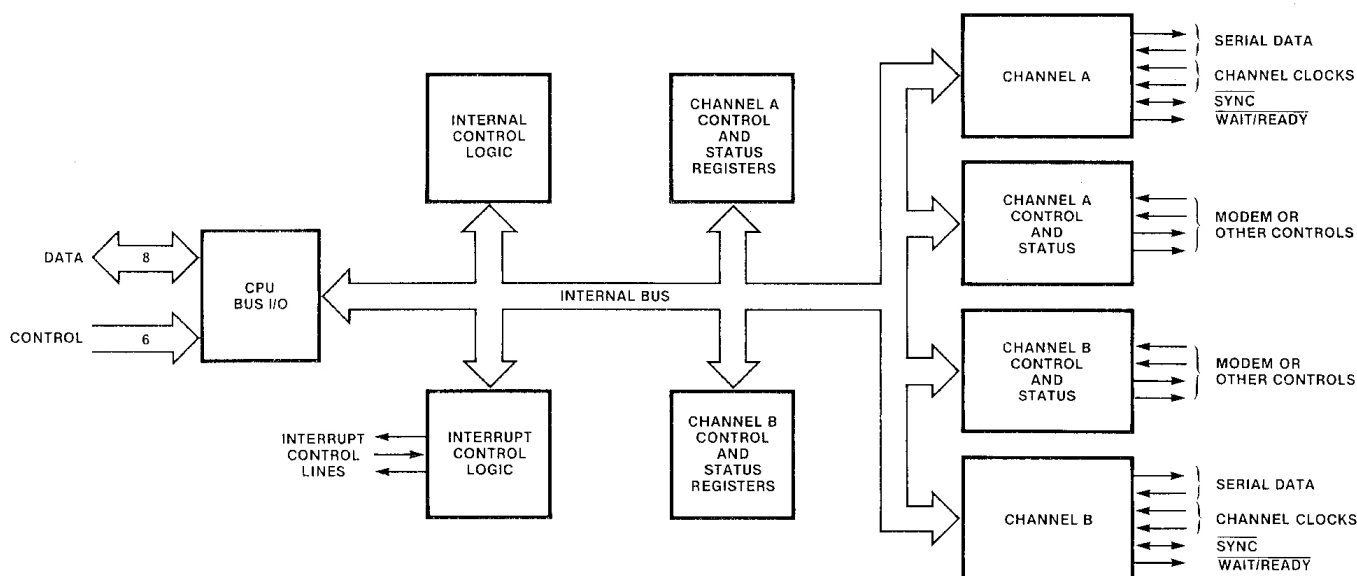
INTERNAL CONTROL LOGIC

CHANNEL A CONTROL AND STATUS REGISTERS

CHANNEL A

SERIAL DATA

CHANNEL CLOCKS

$\overline{\text{SYNC}}$

$\overline{\text{WAIT/READY}}$

DATA

8

CPU BUS I/O

CONTROL

6

INTERNAL BUS

CHANNEL A CONTROL AND STATUS

MODEM OR OTHER CONTROLS

CHANNEL B CONTROL AND STATUS

MODEM OR OTHER CONTROLS

INTERRUPT CONTROL LINES

INTERRUPT CONTROL LOGIC

CHANNEL B CONTROL AND STATUS REGISTERS

CHANNEL B

SERIAL DATA

CHANNEL CLOCKS

$\overline{\text{SYNC}}$

$\overline{\text{WAIT/READY}}$